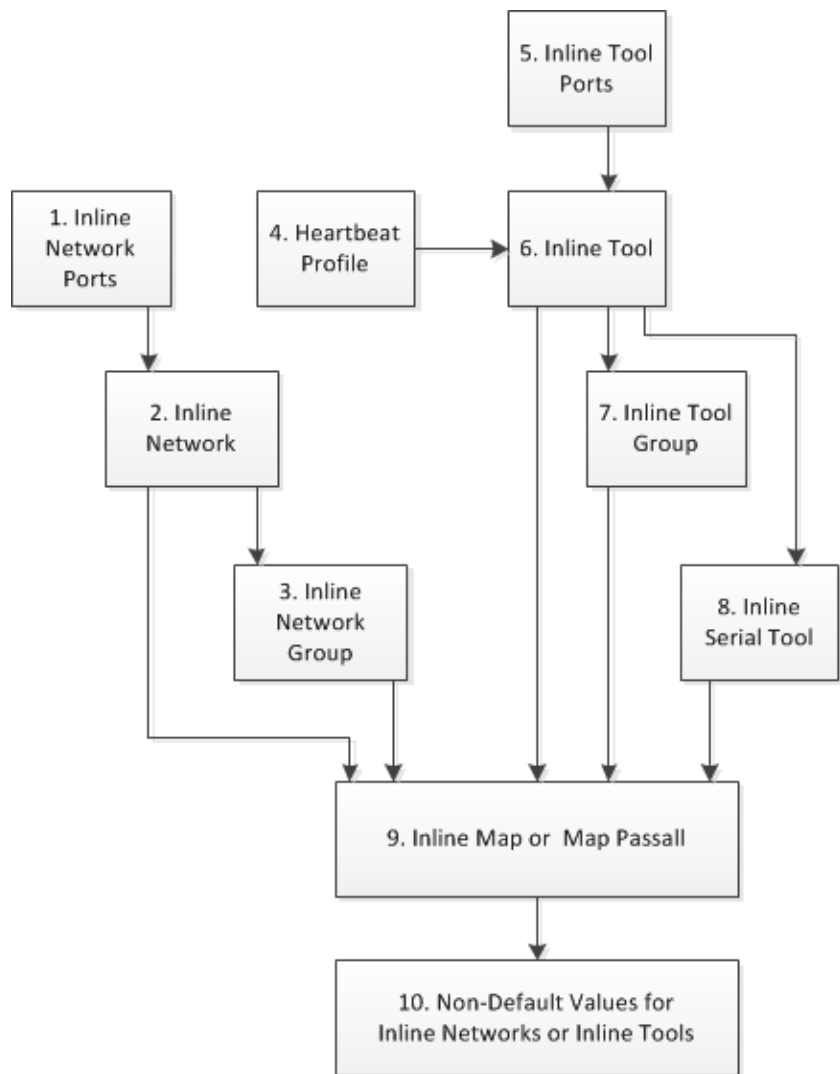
5. Inline Tool Ports

1. Inline Network Ports

4. Heartbeat Profile

6. Inline Tool

2. Inline Network

7. Inline Tool Group

3. Inline Network Group

8. Inline Serial Tool

9. Inline Map or Map Passall

10. Non-Default Values for Inline Networks or Inline Tools